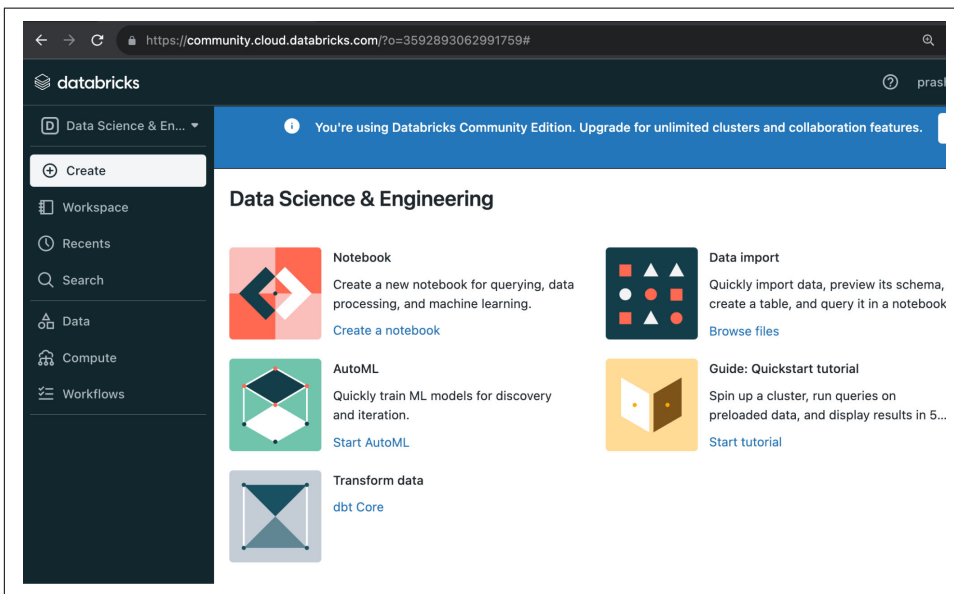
https://community.cloud.databricks.com/?o=3592893062991759#

databricks

prasl

D Data Science & En...

You're using Databricks Community Edition. Upgrade for unlimited clusters and collaboration features.

Create

Workspace

Recents

Search

Data

Compute

Workflows

Data Science & Engineering

Notebook

Create a new notebook for querying, data processing, and machine learning.

Create a notebook

Data import

Quickly import data, preview its schema, create a table, and query it in a notebook

Browse files

AutoML

Quickly train ML models for discovery and iteration.

Start AutoML

Guide: Quickstart tutorial

Spin up a cluster, run queries on preloaded data, and display results in 5...

Start tutorial

Transform data

dbt Core